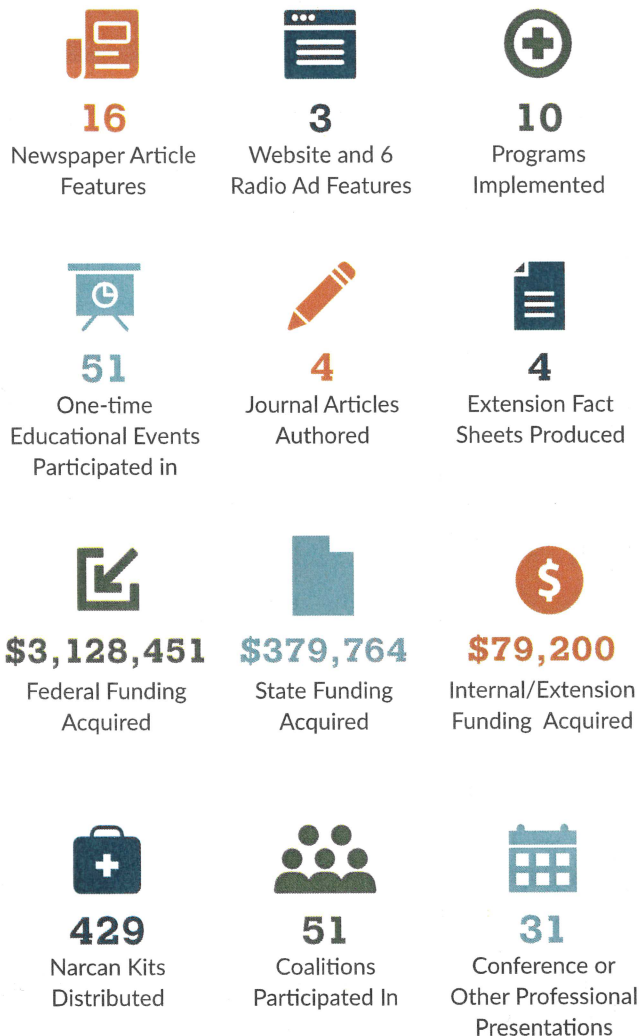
16
Newspaper Article Features

3
Website and 6 Radio Ad Features

10
Programs Implemented

51
One-time Educational Events Participated in

4
Journal Articles Authored

4
Extension Fact Sheets Produced

$3,128,451
Federal Funding Acquired

$379,764
State Funding Acquired

$79,200
Internal/Extension Funding Acquired

429
Narcan Kits Distributed

51
Coalitions Participated In

31
Conference or Other Professional Presentations